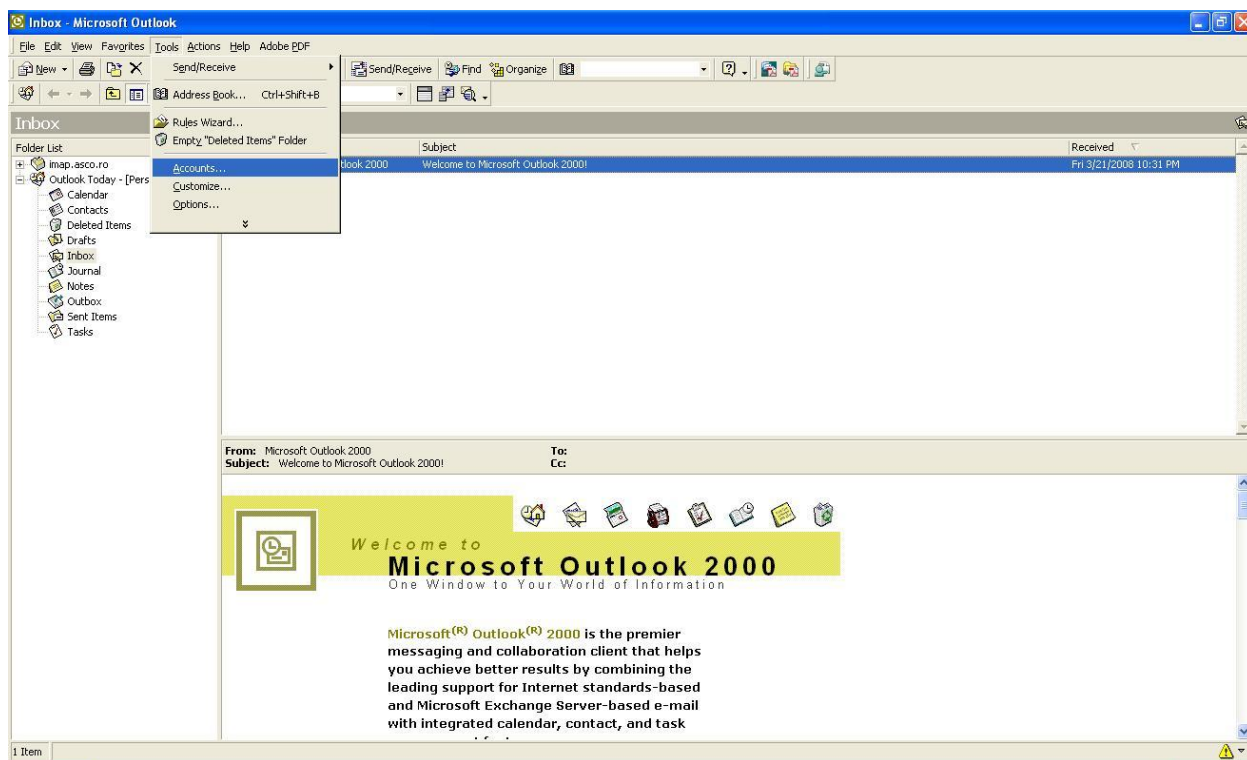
Inbox - Microsoft Outlook

File Edit View Favorites Tools Actions Help Adobe PDF

New Send/Receive Send/Receive Find Organize

Address Book... Ctrl+Shift+B

Inbox

Rules Wizard...
Empty "Deleted Items" Folder
Accounts...
Customize...
Options...

Folder List
imap.asco.ro
Outlook Today - [Pers
Calendar
Contacts
Deleted Items
Drafts
Inbox
Journal
Notes
Outbox
Sent Items
Tasks

| | Subject | Received |
|---|---|---|
| tlook 2000 | Welcome to Microsoft Outlook 2000! | Fri 3/21/2008 10:31 PM |

From: Microsoft Outlook 2000
Subject: Welcome to Microsoft Outlook 2000!
To:
Cc:

Welcome to
Microsoft Outlook 2000
One Window to Your World of Information

Microsoft$^{(R)}$ Outlook$^{(R)}$ 2000 is the premier messaging and collaboration client that helps you achieve better results by combining the leading support for Internet standards-based and Microsoft Exchange Server-based e-mail with integrated calendar, contact, and task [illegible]

1 Item